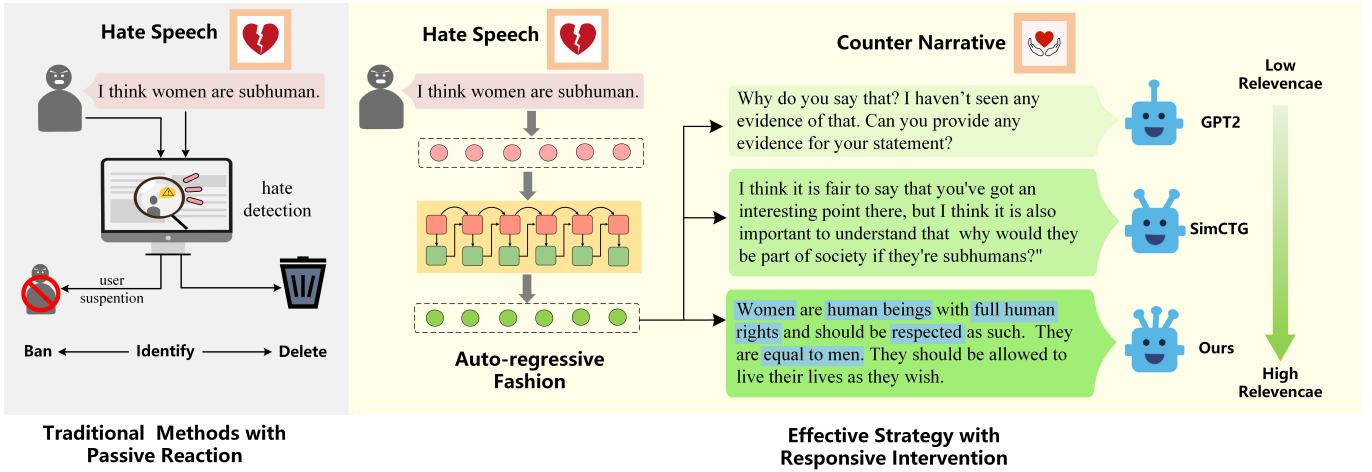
Hate Speech

I think women are subhuman.

hate detection

user suspention

Ban ← Identify → Delete

Traditional Methods with Passive Reaction

Hate Speech

I think women are subhuman.

Auto-regressive Fashion

Counter Narrative

Why do you say that? I haven't seen any evidence of that. Can you provide any evidence for your statement?

GPT2

I think it is fair to say that you've got an interesting point there, but I think it is also important to understand that why would they be part of society if they're subhumans?"

SimCTG

Women are human beings with full human rights and should be respected as such. They are equal to men. They should be allowed to live their lives as they wish.

Ours

Low Relevencae

High Relevencae

Effective Strategy with Responsive Intervention